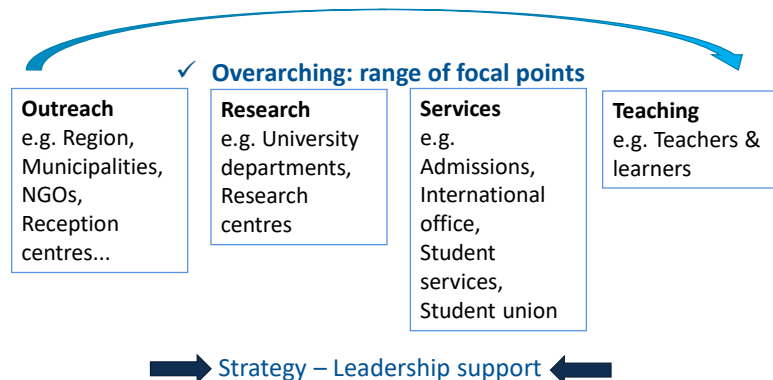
✓ Overarching: range of focal points

Outreach
e.g. Region, Municipalities, NGOs, Reception centres...

Research
e.g. University departments, Research centres

Services
e.g. Admissions, International office, Student services, Student union

Teaching
e.g. Teachers & learners

Strategy – Leadership support